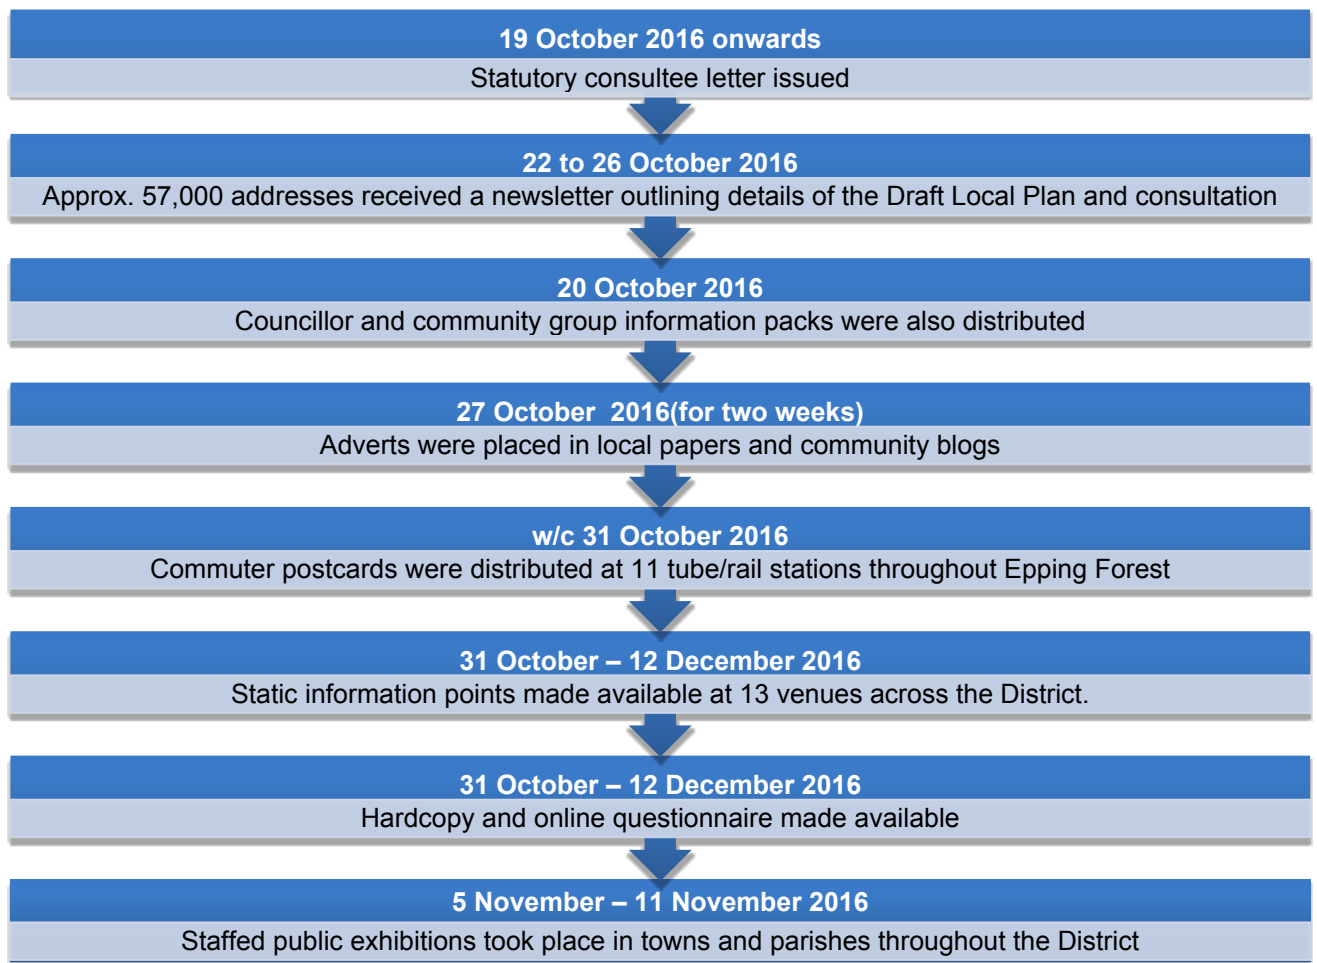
19 October 2016 onwards
Statutory consultee letter issued

22 to 26 October 2016
Approx. 57,000 addresses received a newsletter outlining details of the Draft Local Plan and consultation

20 October 2016
Councillor and community group information packs were also distributed

27 October  2016(for two weeks)
Adverts were placed in local papers and community blogs

w/c 31 October 2016
Commuter postcards were distributed at 11 tube/rail stations throughout Epping Forest

31 October – 12 December 2016
Static information points made available at 13 venues across the District.

31 October – 12 December 2016
Hardcopy and online questionnaire made available

5 November – 11 November 2016
Staffed public exhibitions took place in towns and parishes throughout the District